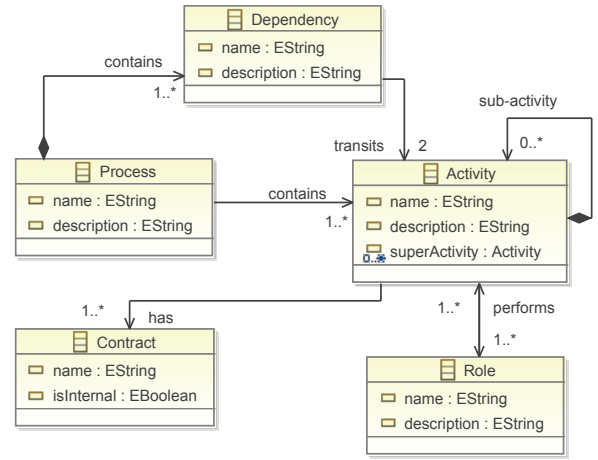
Dependency
name : EString
description : EString

contains
1..*

sub-activity
0..*

transits
2

Process
name : EString
description : EString

contains
1..*

Activity
name : EString
description : EString
superActivity : Activity
0..*

1..*
has

1..*
performs
1..*

Contract
name : EString
isInternal : EBoolean

Role
name : EString
description : EString